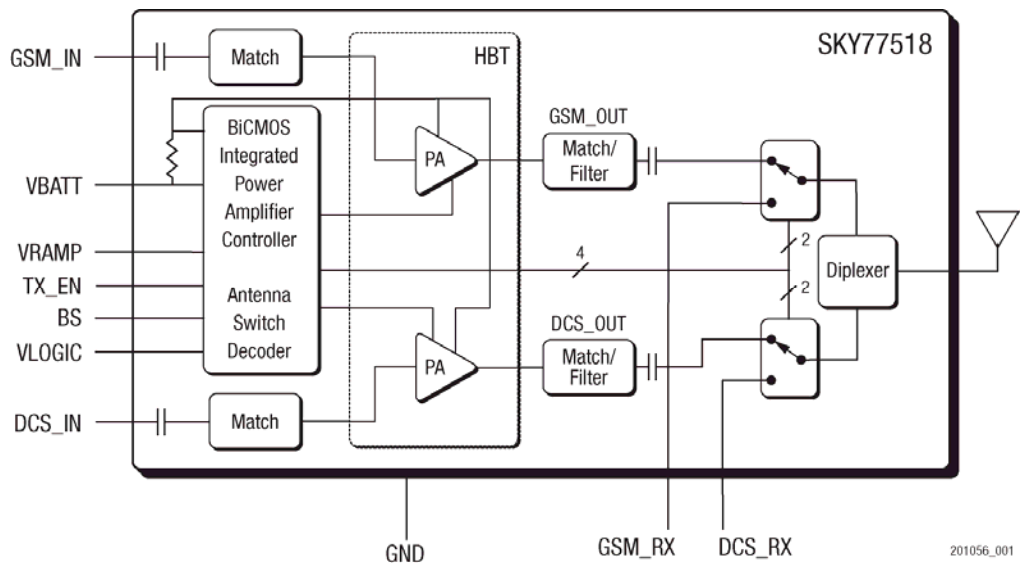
SKY77518

HBT

GSM_IN

Match

BiCMOS Integrated Power Amplifier Controller

Antenna Switch Decoder

VBATT

VRAMP

TX_EN

BS

VLOGIC

DCS_IN

Match

PA

PA

GSM_OUT

Match/ Filter

DCS_OUT

Match/ Filter

4

2

2

Diplexer

GND

GSM_RX

DCS_RX

201056_001